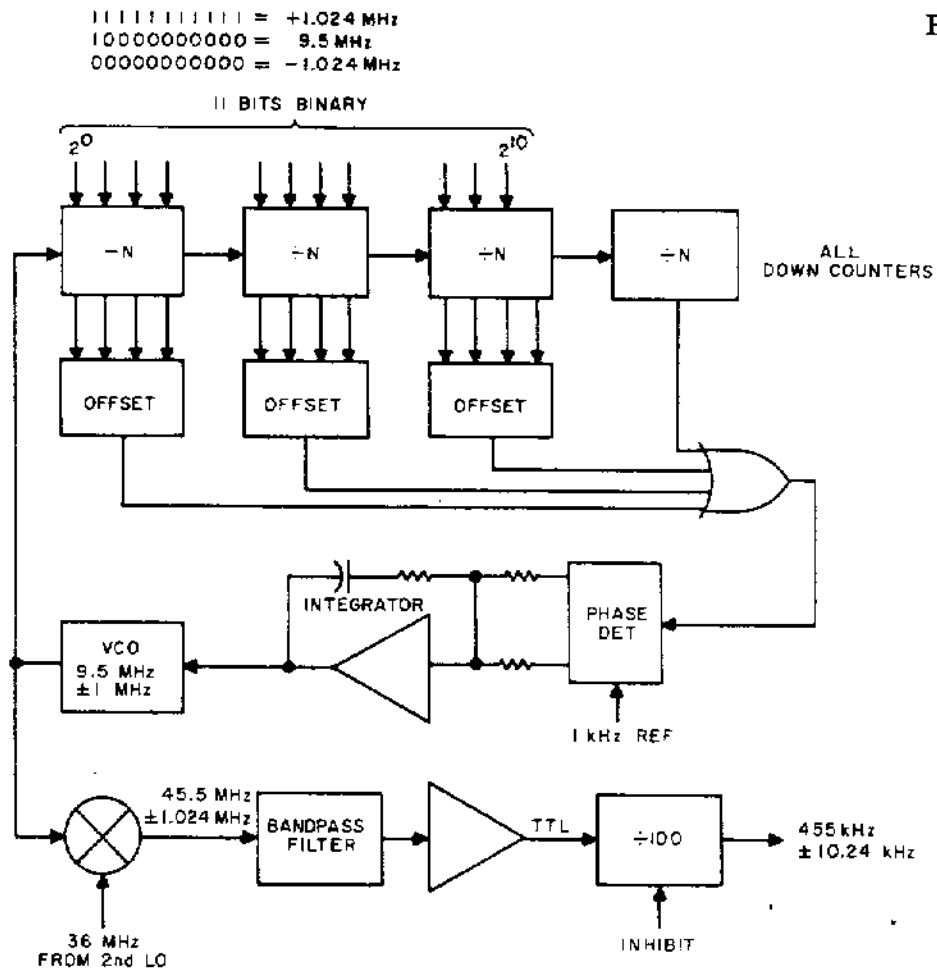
11111111111 = +1.024 MHz
10000000000 = 9.5 MHz
00000000000 = −1.024 MHz

F

11 BITS BINARY

$2^0$

$2^{10}$

$\div N$

$\div N$

$\div N$

$\div N$

ALL DOWN COUNTERS

OFFSET

OFFSET

OFFSET

INTEGRATOR

PHASE DET

VCO 9.5 MHz ±1 MHz

1 kHz REF

45.5 MHz ±1.024 MHz

BANDPASS FILTER

TTL

$\div 100$

455 kHz ±10.24 kHz

36 MHz FROM 2nd LO

INHIBIT